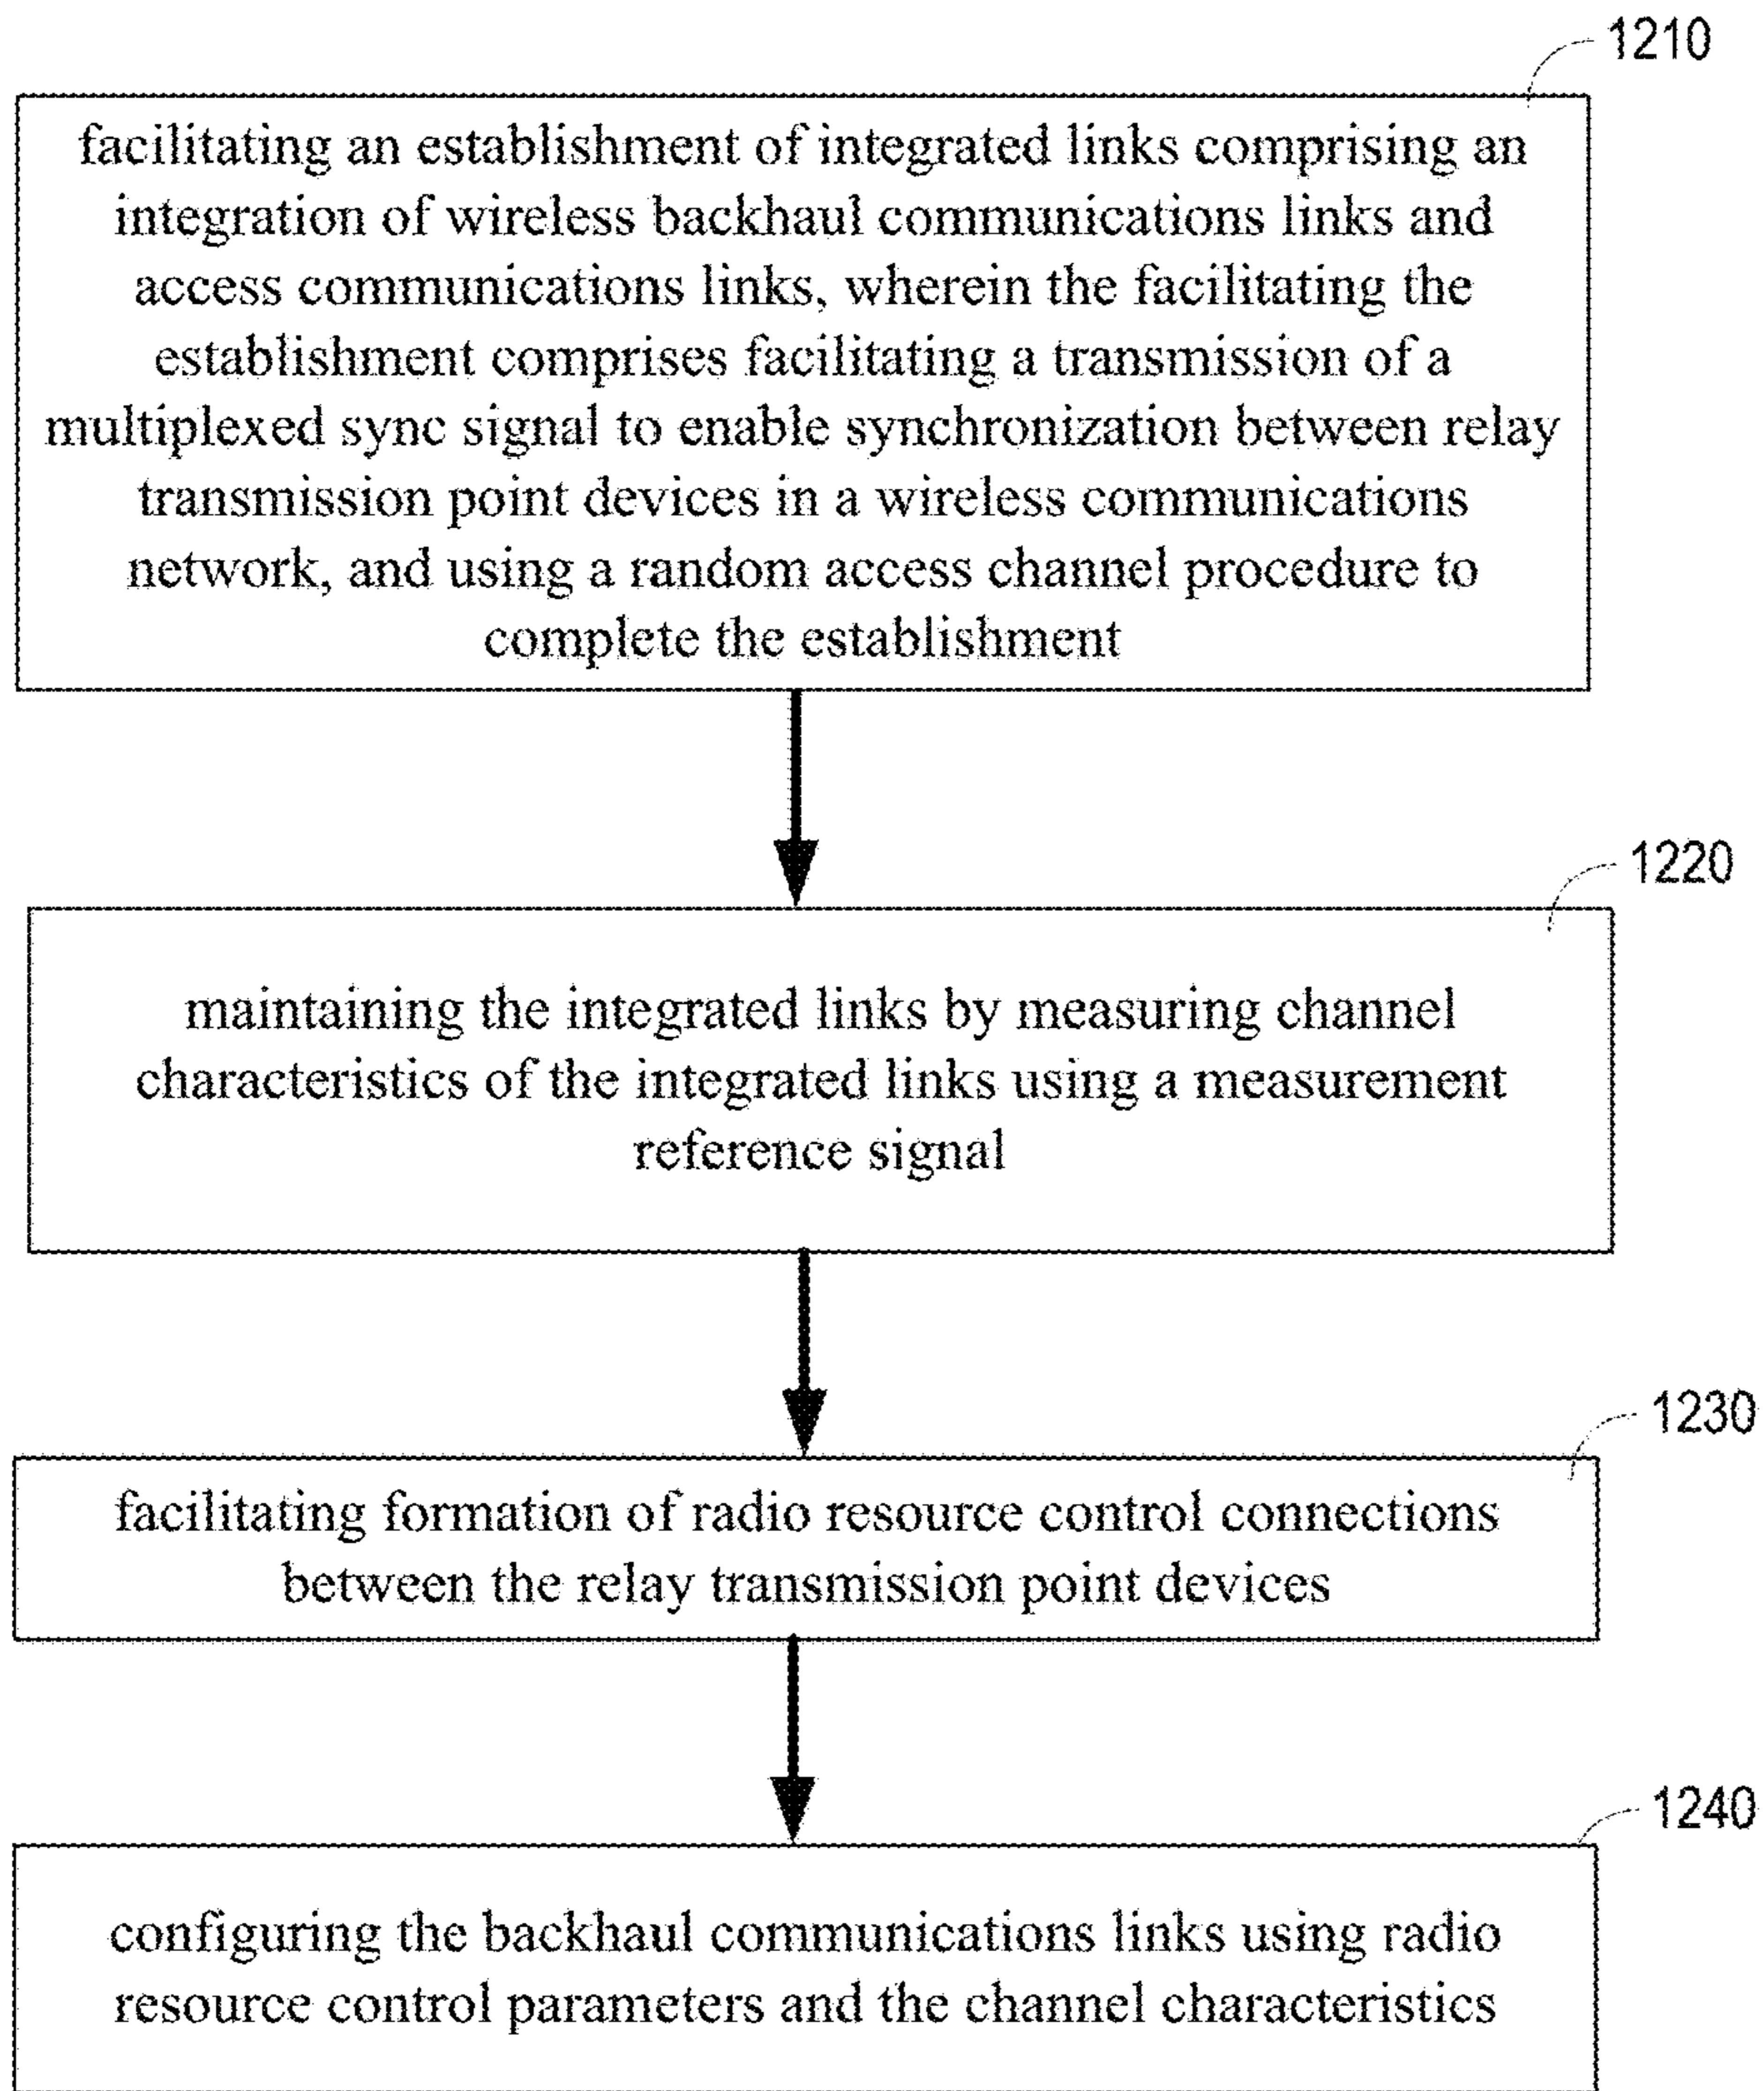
1210

facilitating an establishment of integrated links comprising an integration of wireless backhaul communications links and access communications links, wherein the facilitating the establishment comprises facilitating a transmission of a multiplexed sync signal to enable synchronization between relay transmission point devices in a wireless communications network, and using a random access channel procedure to complete the establishment

1220

maintaining the integrated links by measuring channel characteristics of the integrated links using a measurement reference signal

1230

facilitating formation of radio resource control connections between the relay transmission point devices

1240

configuring the backhaul communications links using radio resource control parameters and the channel characteristics